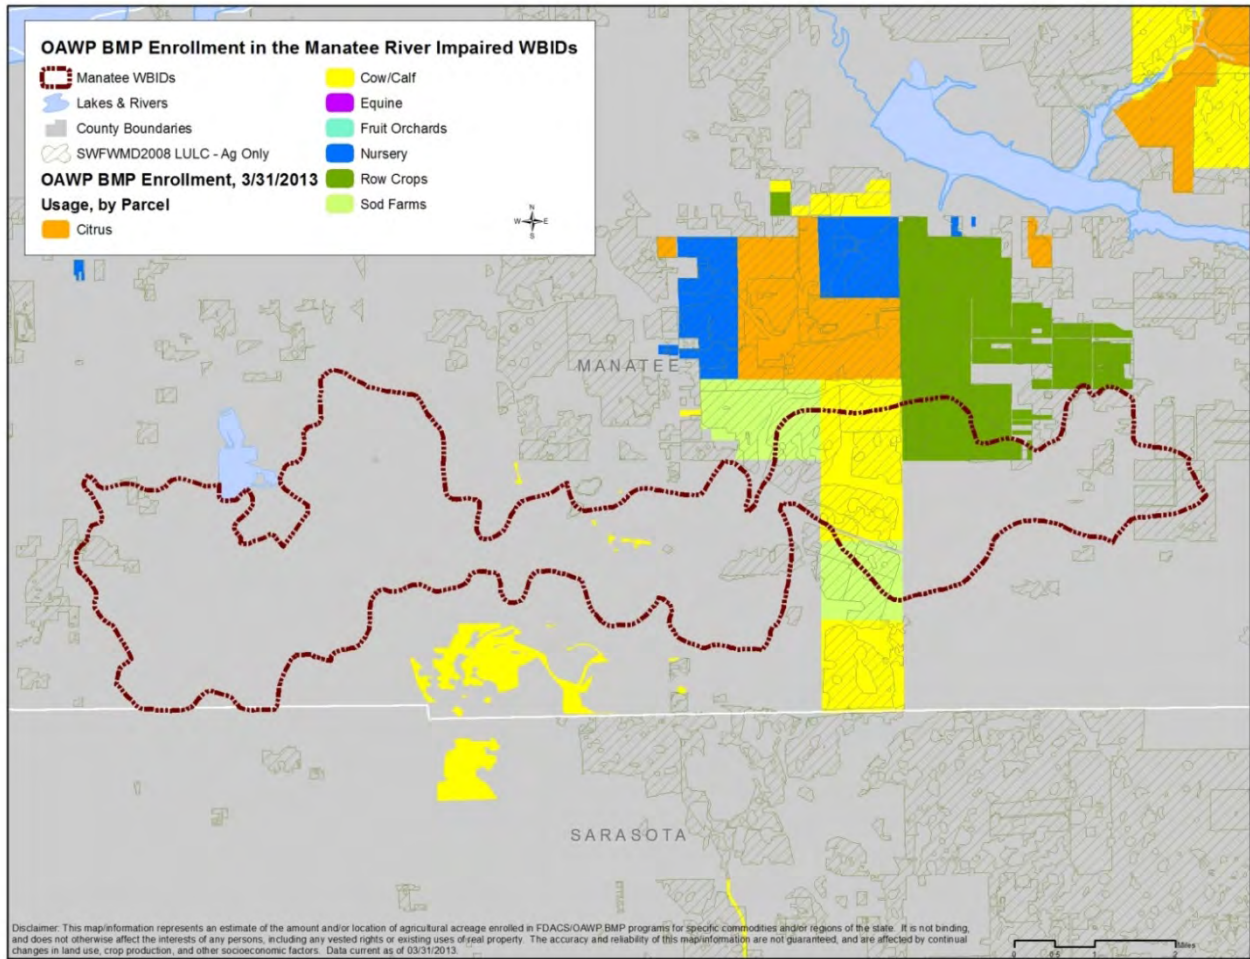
OAWP BMP Enrollment in the Manatee River Impaired WBIDs

Manatee WBIDs
Lakes & Rivers
County Boundaries
SWFWMD2008 LULC - Ag Only
OAWP BMP Enrollment, 3/31/2013
Usage, by Parcel
Citrus
Cow/Calf
Equine
Fruit Orchards
Nursery
Row Crops
Sod Farms

N
W E
S

MANATEE

SARASOTA

Disclaimer: This map/information represents an estimate of the amount and/or location of agricultural acreage enrolled in FDACS/OAWP BMP programs for specific commodities and/or regions of the state. It is not binding, and does not otherwise affect the interests of any persons, including any vested rights or existing uses of real property. The accuracy and reliability of this map/information are not guaranteed, and are affected by continual changes in land use, crop production, and other socioeconomic factors. Data current as of 03/31/2013.

0 0.5 1 2 Miles